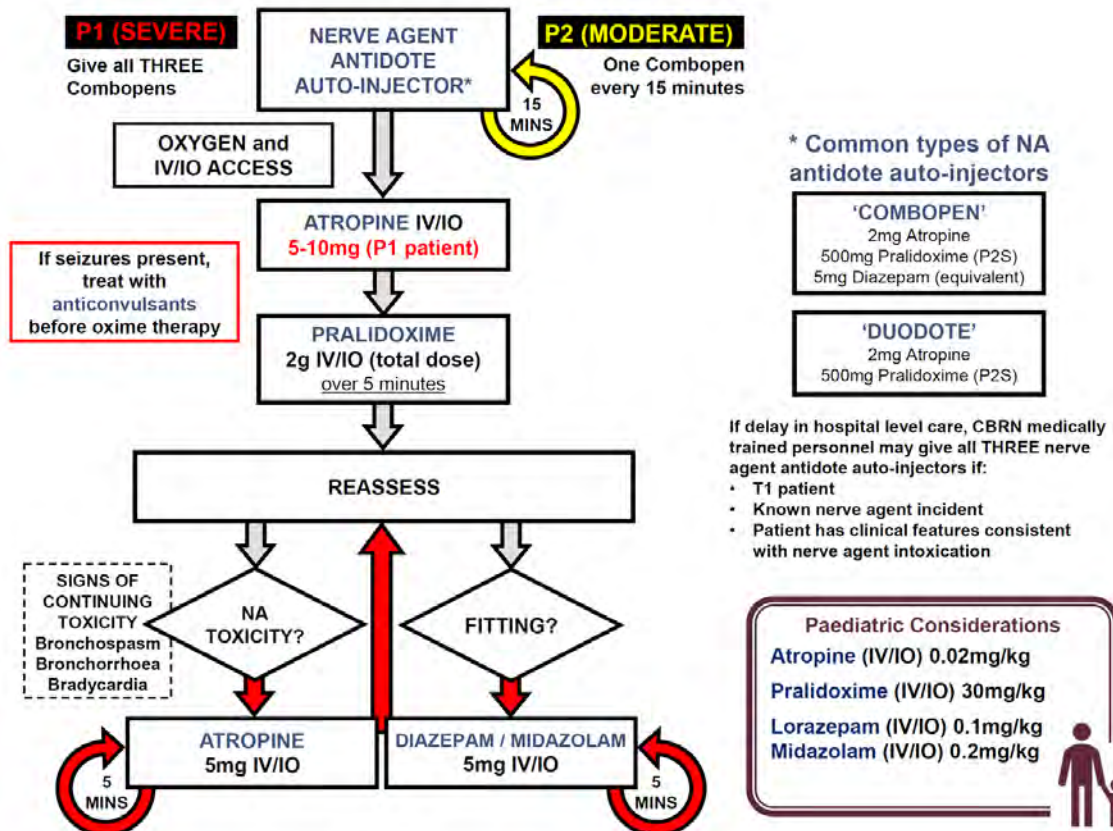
P1 (SEVERE)
Give all THREE Combopens

NERVE AGENT ANTIDOTE AUTO-INJECTOR*

P2 (MODERATE)
One Combopen every 15 minutes

15 MINS

OXYGEN and IV/IO ACCESS

ATROPINE IV/IO
5-10mg (P1 patient)

If seizures present, treat with anticonvulsants before oxime therapy

PRALIDOXIME
2g IV/IO (total dose)
over 5 minutes

REASSESS

SIGNS OF CONTINUING TOXICITY
Bronchospasm
Bronchorrhoea
Bradycardia

NA TOXICITY?

FITTING?

ATROPINE
5mg IV/IO

5 MINS

DIAZEPAM / MIDAZOLAM
5mg IV/IO

5 MINS

* Common types of NA antidote auto-injectors

'COMBOPEN'
2mg Atropine
500mg Pralidoxime (P2S)
5mg Diazepam (equivalent)

'DUODOTE'
2mg Atropine
500mg Pralidoxime (P2S)

If delay in hospital level care, CBRN medically trained personnel may give all THREE nerve agent antidote auto-injectors if:
• T1 patient
• Known nerve agent incident
• Patient has clinical features consistent with nerve agent intoxication

Paediatric Considerations
Atropine (IV/IO) 0.02mg/kg
Pralidoxime (IV/IO) 30mg/kg
Lorazepam (IV/IO) 0.1mg/kg
Midazolam (IV/IO) 0.2mg/kg